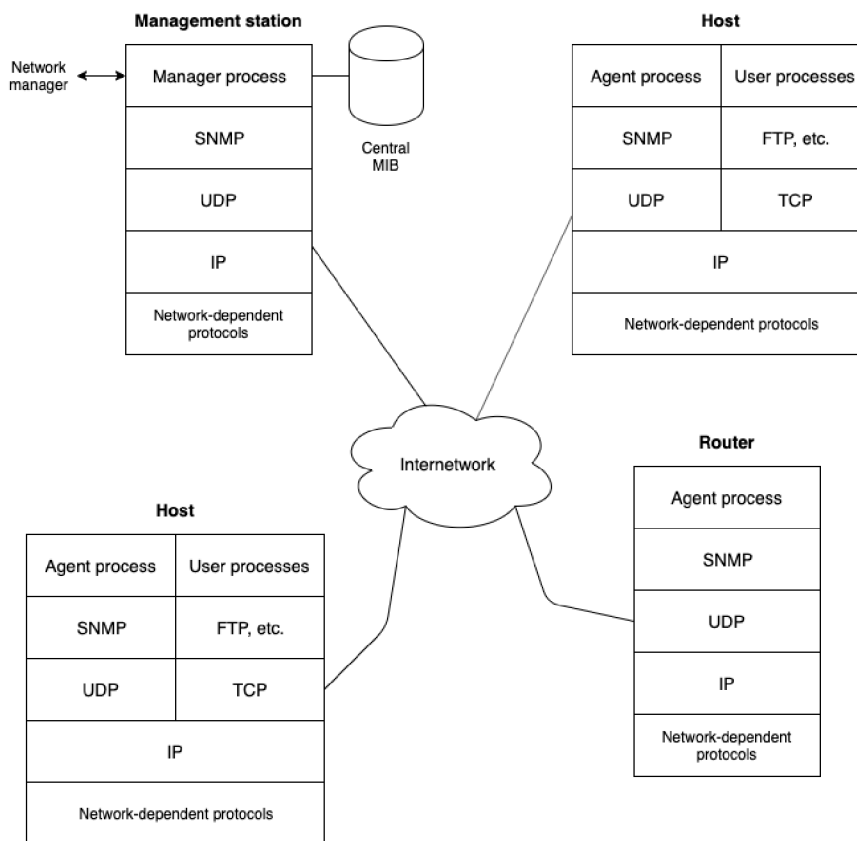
Management station

Network manager

Manager process

SNMP

UDP

IP

Network-dependent protocols

Central MIB

Host

| Agent process | User processes |
|---|---|
| SNMP | FTP, etc. |
| UDP | TCP |

IP

Network-dependent protocols

Internetwork

Router

Agent process

SNMP

UDP

IP

Network-dependent protocols

Host

| Agent process | User processes |
|---|---|
| SNMP | FTP, etc. |
| UDP | TCP |

IP

Network-dependent protocols